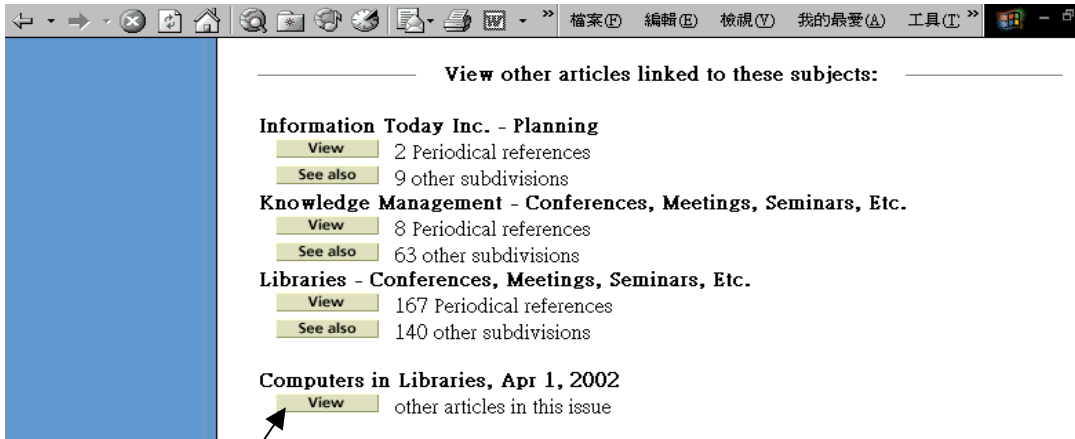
檔案(F) 編輯(E) 檢視(V) 我的最愛(A) 工具(T)

View other articles linked to these subjects:

Information Today Inc. - Planning
View 2 Periodical references
See also 9 other subdivisions
Knowledge Management - Conferences, Meetings, Seminars, Etc.
View 8 Periodical references
See also 63 other subdivisions
Libraries - Conferences, Meetings, Seminars, Etc.
View 167 Periodical references
See also 140 other subdivisions

Computers in Libraries, Apr 1, 2002
View other articles in this issue